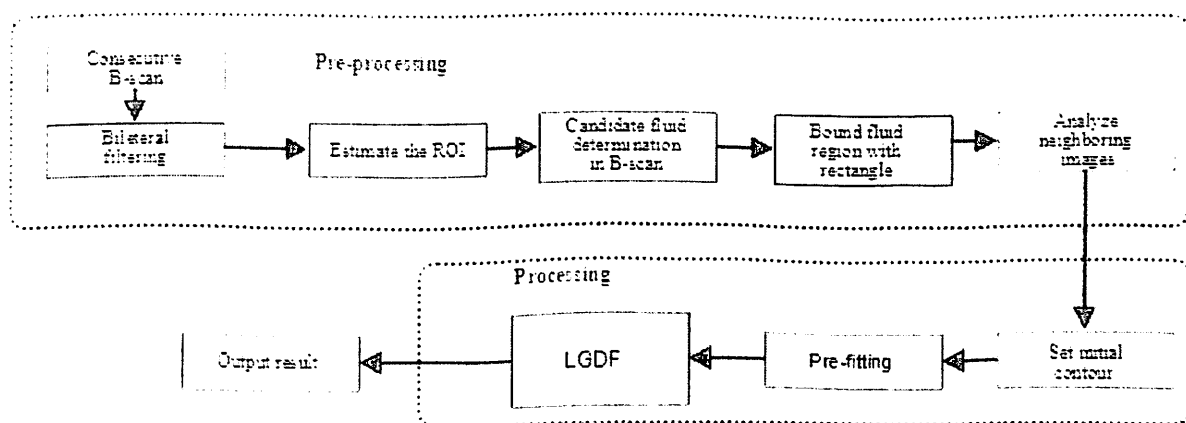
Consecutive B-scan

Pre-processing

Bilateral filtering

Estimate the ROI

Candidate fluid determination in B-scan

Bound fluid region with rectangle

Analyze neighboring images

Processing

Output result

LGDF

Pre-fitting

Set initial contour